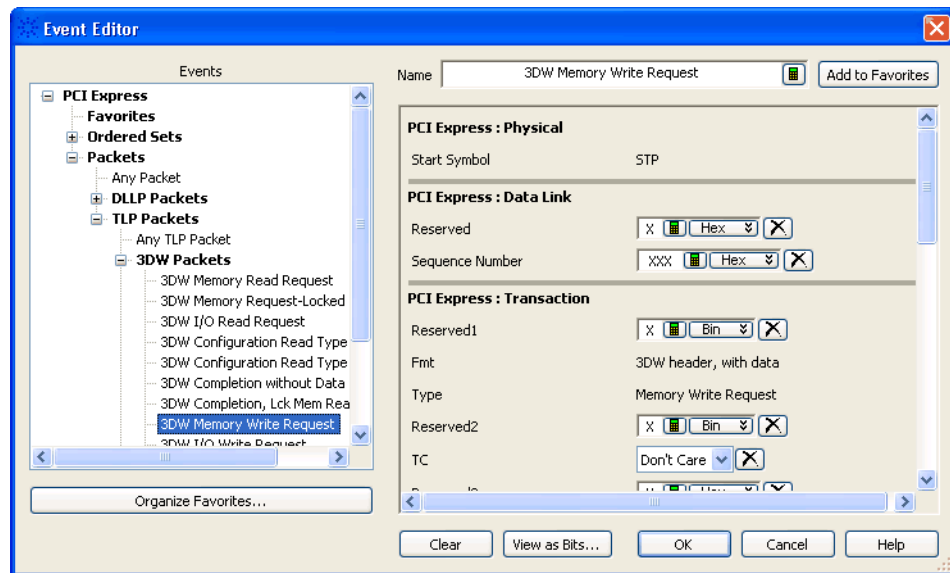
Event Editor

Events

PCI Express
Favorites
Ordered Sets
Packets
Any Packet
DLLP Packets
TLP Packets
Any TLP Packet
3DW Packets
3DW Memory Read Request
3DW Memory Request-Locked
3DW I/O Read Request
3DW Configuration Read Type
3DW Configuration Read Type
3DW Completion without Data
3DW Completion, Lck Mem Rea
3DW Memory Write Request
3DW I/O Write Request

Organize Favorites...

Name 3DW Memory Write Request
Add to Favorites

PCI Express : Physical
Start Symbol STP

PCI Express : Data Link
Reserved X Hex
Sequence Number XXX Hex

PCI Express : Transaction
Reserved1 X Bin
Fmt 3DW header, with data
Type Memory Write Request
Reserved2 X Bin
TC Don't Care
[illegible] Hex

Clear
View as Bits...
OK
Cancel
Help